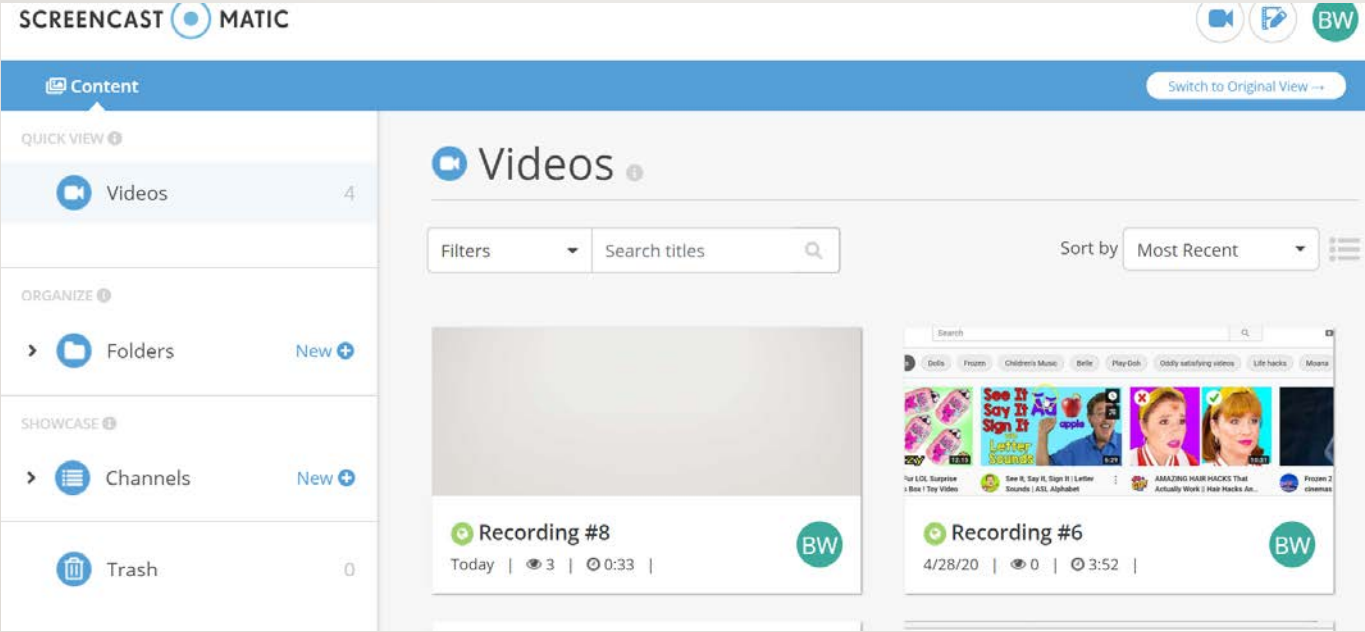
SCREENCAST MATIC

BW

Content

Switch to Original View →

QUICK VIEW

Videos 4

ORGANIZE

Folders New

SHOWCASE

Channels New

Trash 0

Videos

Filters

Search titles

Sort by Most Recent

Search

Dolls Frozen Children's Music Belle Play-Doh Oddly satisfying videos Life hacks Moana

See It Say It Sign It Letter Sounds apple

12:13 6:29 10:21

Fur LOL Surprise Box | Toy Video

See It, Say It, Sign It | Letter Sounds | ASL Alphabet

AMAZING HAIR HACKS That Actually Work | Hair Hacks An...

Frozen 2 cinemas

Recording #8

Today | 3 | 0:33 |

BW

Recording #6

4/28/20 | 0 | 3:52 |

BW